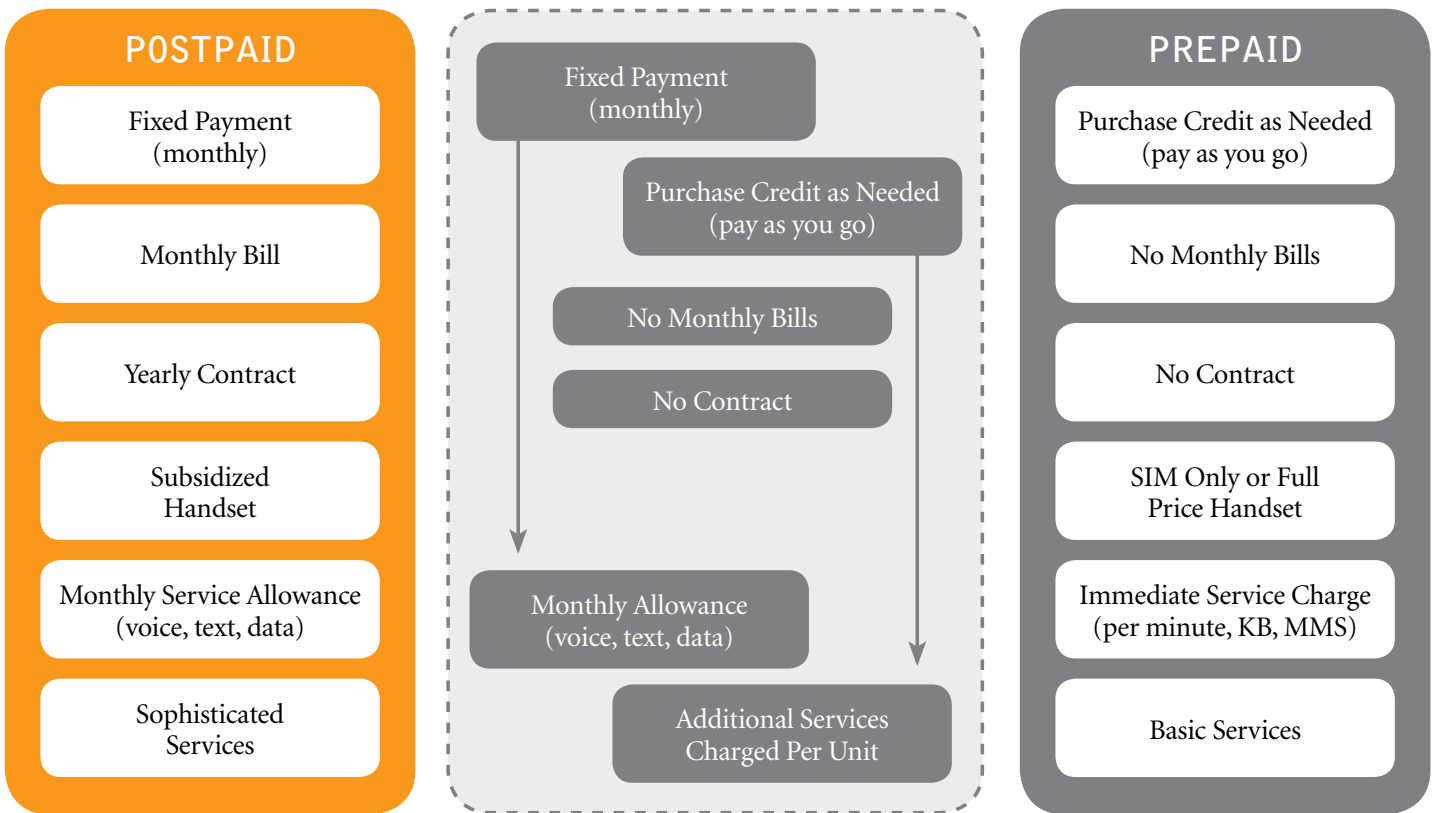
POSTPAID

Fixed Payment (monthly)

Monthly Bill

Yearly Contract

Subsidized Handset

Monthly Service Allowance (voice, text, data)

Sophisticated Services

Fixed Payment (monthly)

Purchase Credit as Needed (pay as you go)

No Monthly Bills

No Contract

Monthly Allowance (voice, text, data)

Additional Services Charged Per Unit

PREPAID

Purchase Credit as Needed (pay as you go)

No Monthly Bills

No Contract

SIM Only or Full Price Handset

Immediate Service Charge (per minute, KB, MMS)

Basic Services